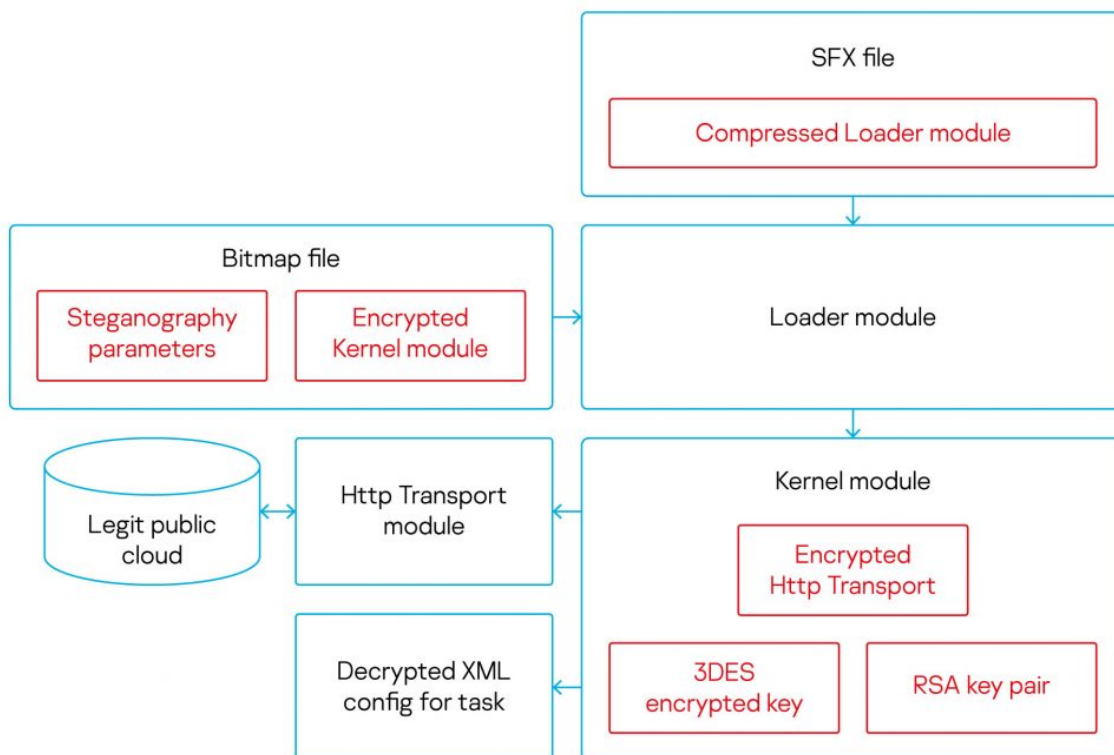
SFX file

Compressed Loader module

Bitmap file

Steganography parameters

Encrypted Kernel module

Loader module

Legit public cloud

Http Transport module

Kernel module

Encrypted Http Transport

Decrypted XML config for task

3DES encrypted key

RSA key pair